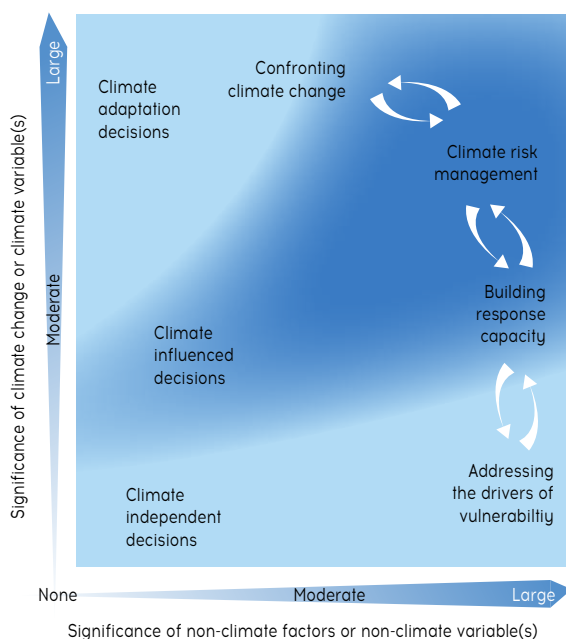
Large

Moderate

Significance of climate change or climate variable(s)

Climate adaptation decisions

Confronting climate change

Climate risk management

Building response capacity

Climate influenced decisions

Addressing the drivers of vulnerabiltiy

Climate independent decisions

None

Moderate

Large

Significance of non-climate factors or non-climate variable(s)